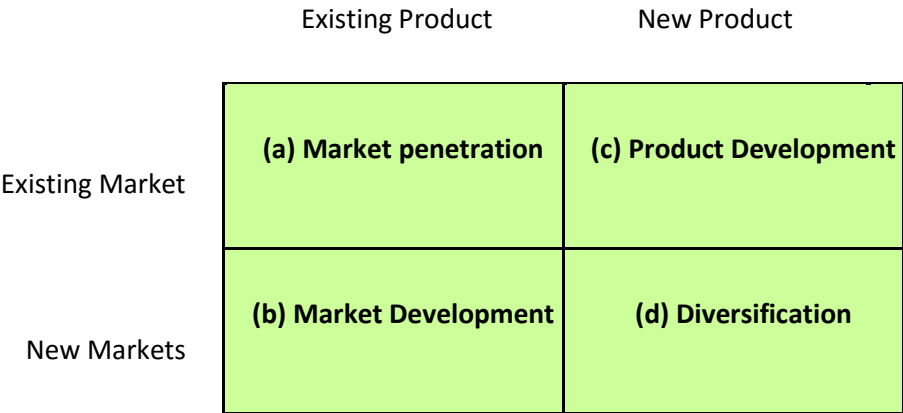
|  | Existing Product | New Product |
|---|---|---|
| Existing Market | **(a) Market penetration** | **(c) Product Development** |
| New Markets | **(b) Market Development** | **(d) Diversification** |